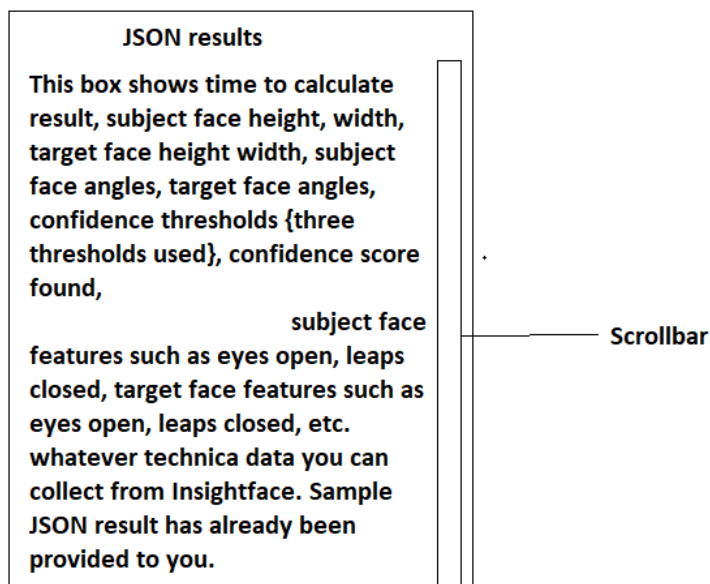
JSON results

This box shows time to calculate result, subject face height, width, target face height width, subject face angles, target face angles, confidence thresholds {three thresholds used}, confidence score found,

subject face features such as eyes open, leaps closed, target face features such as eyes open, leaps closed, etc. whatever technica data you can collect from Insightface. Sample JSON result has already been provided to you.

Scrollbar